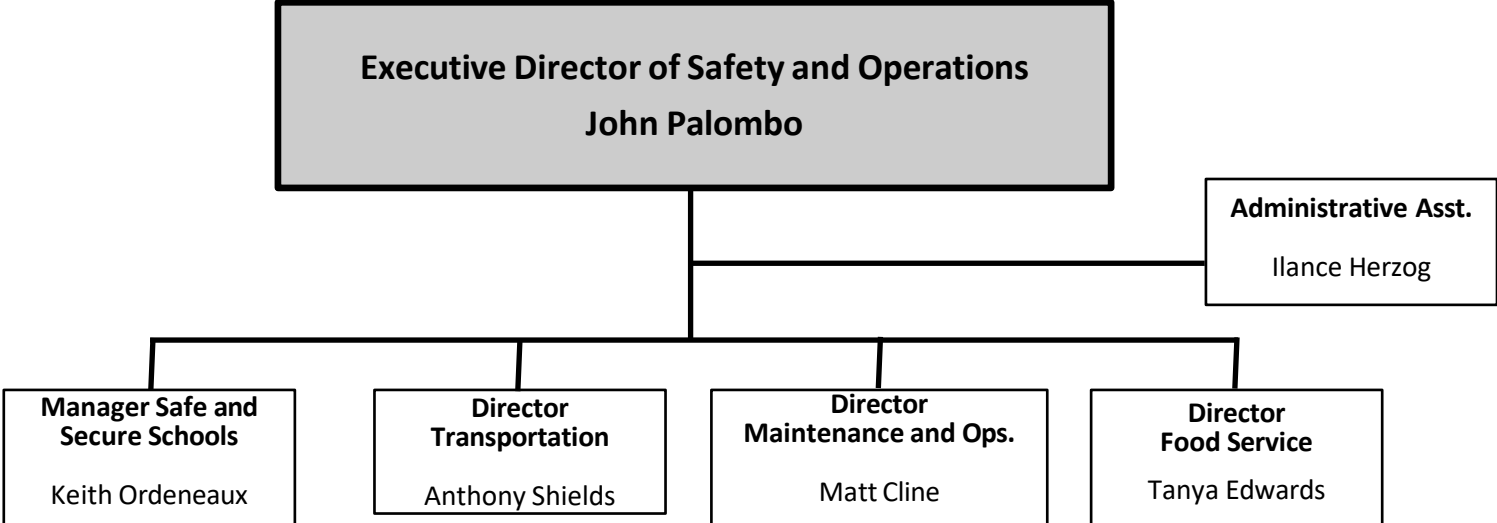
Executive Director of Safety and Operations
John Palombo

Administrative Asst.
Ilance Herzog

Manager Safe and Secure Schools
Keith Ordeneaux

Director Transportation
Anthony Shields

Director Maintenance and Ops.
Matt Cline

Director Food Service
Tanya Edwards